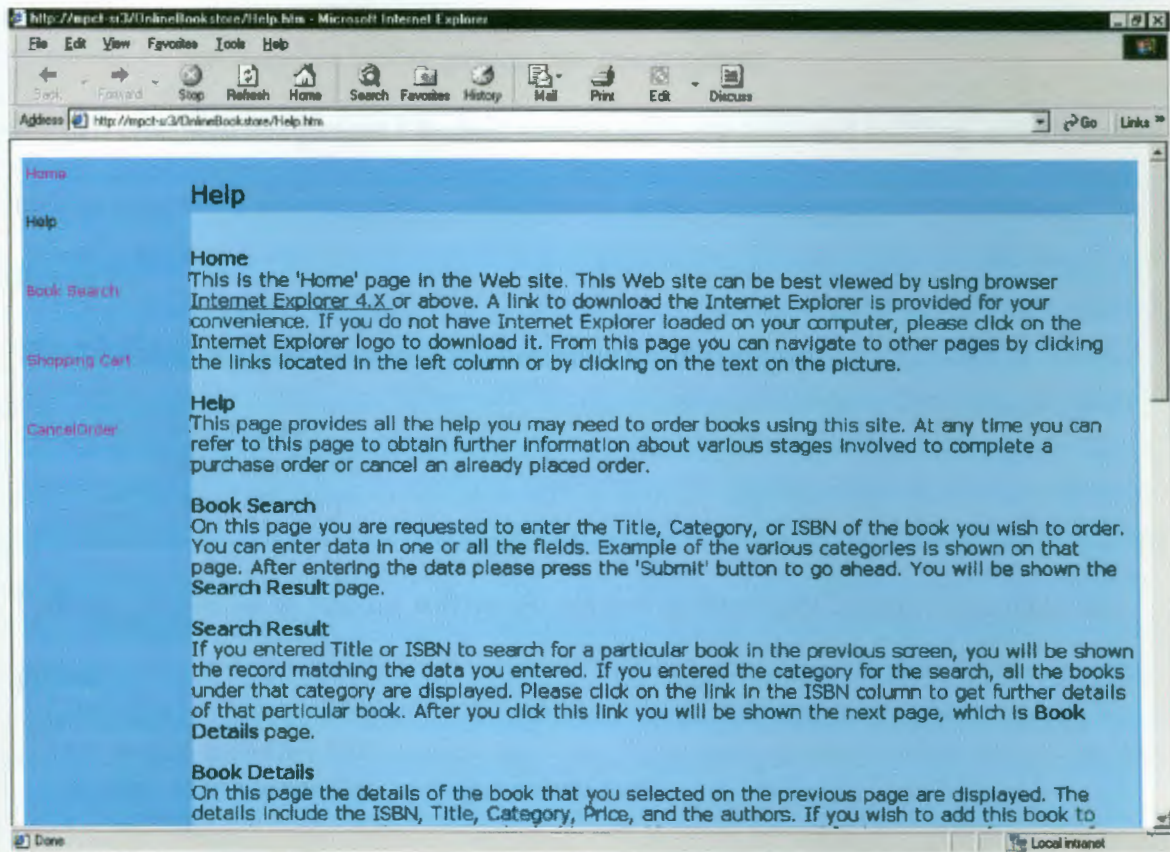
http://mpct-si3/OnlineBookstore/Help.htm - Microsoft Internet Explorer

File Edit View Favorites Tools Help

Back Forward Stop Refresh Home Search Favorites History Mail Print Edit Discuss

Address http://mpct-si3/OnlineBookstore/Help.htm Go Links »

Home

Help

Book Search

Shopping Cart

CancelOrder

Help

Home
This is the 'Home' page in the Web site. This Web site can be best viewed by using browser Internet Explorer 4.X or above. A link to download the Internet Explorer is provided for your convenience. If you do not have Internet Explorer loaded on your computer, please click on the Internet Explorer logo to download it. From this page you can navigate to other pages by clicking the links located in the left column or by clicking on the text on the picture.

Help
This page provides all the help you may need to order books using this site. At any time you can refer to this page to obtain further information about various stages involved to complete a purchase order or cancel an already placed order.

Book Search
On this page you are requested to enter the Title, Category, or ISBN of the book you wish to order. You can enter data in one or all the fields. Example of the various categories is shown on that page. After entering the data please press the 'Submit' button to go ahead. You will be shown the Search Result page.

Search Result
If you entered Title or ISBN to search for a particular book in the previous screen, you will be shown the record matching the data you entered. If you entered the category for the search, all the books under that category are displayed. Please click on the link in the ISBN column to get further details of that particular book. After you click this link you will be shown the next page, which is Book Details page.

Book Details
On this page the details of the book that you selected on the previous page are displayed. The details include the ISBN, Title, Category, Price, and the authors. If you wish to add this book to

Done

Local intranet